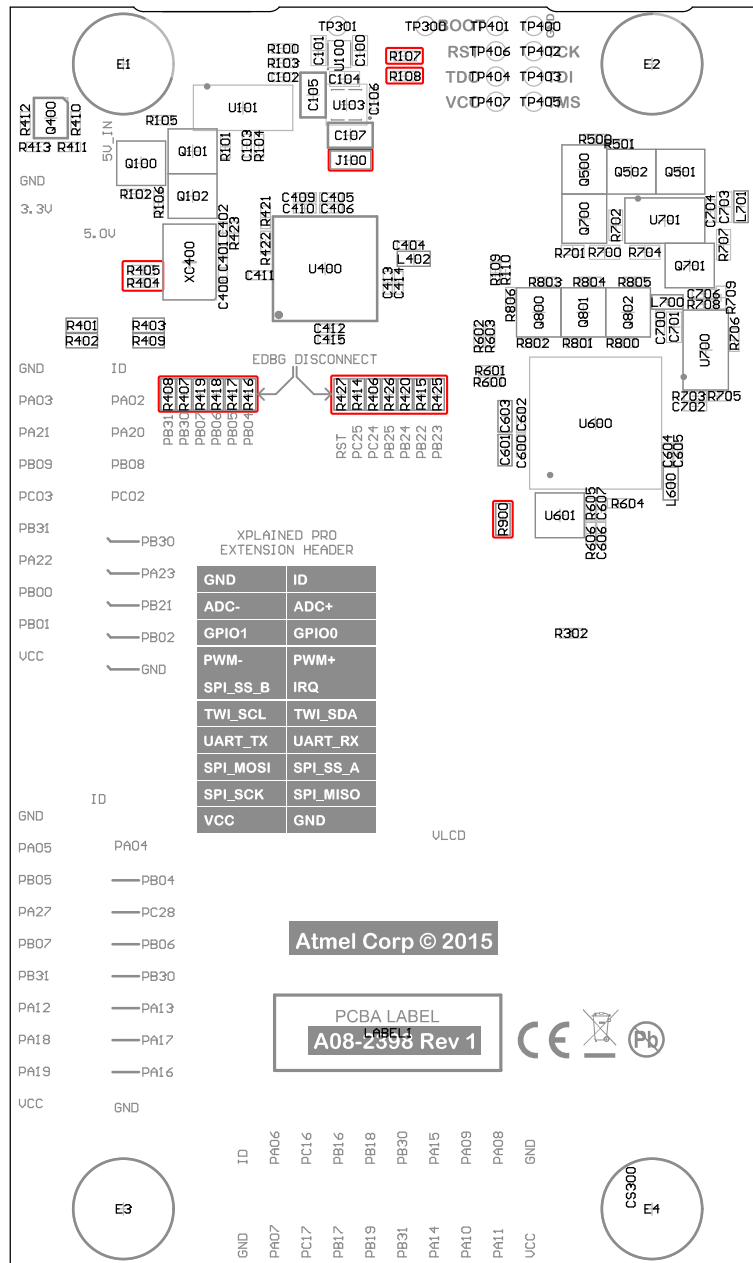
E1
E2
TP301 TP300 TP401 TP400
R100 C101 U100 C100 R107
R103 R108 TP406 TP402
C102 C105 C104 TP404 TP403
U101 U103 C106 TP407 TP405
RST CK TDI DI VC MS
R412 Q400 R410 R413 R411
R105 C107
5V_IN Q100 Q101 R101 C103 R104 J100
GND R102 R106 Q102
3.3V
5.0V
C409 C405 C410 C406 R421
R423 C402 R422
R405 R404 XC400 C401 C400 C411 U400
C404 L402 C413 C414
C412 C415
R401 R402 R403 R409
R509 R501
Q500 Q502 Q501
Q700 U701 C704 C703 L701
R702 R707
R701 R700 R704 Q701
R109 R110
R803 R804 R805
R806 Q800 Q801 Q802 L700 C706 R708 R709
C700 C701 U700 R706
R602 R603 R802 R801 R800
R601 R600
R703 R705 C702
EDBG DISCONNECT
GND ID
PA03 PA02
PA21 PA20
PB09 PB08
PC03 PC02
PB31 PB30
PA22 PA23
PB00 PB21
PB01 PB02
VCC GND
R408 R407 R419 R418 R417 R416
PB31 PB30 PB07 PB06 PB05 PB04
R427 R414 R406 R426 R420 R415 R425
RST PC25 PC24 PB25 PB24 PB22 PB23
C601 C603 C600 C602 U600 C604 C605
L600 R604
R900 U601 R606 R605 C606 C607
XPLAINED PRO
EXTENSION HEADER

| GND | ID |
|---|---|
| ADC- | ADC+ |
| GPIO1 | GPIO0 |
| PWM- | PWM+ |
| SPI_SS_B | IRQ |
| TWI_SCL | TWI_SDA |
| UART_TX | UART_RX |
| SPI_MOSI | SPI_SS_A |
| SPI_SCK | SPI_MISO |
| VCC | GND |

R302
ID
GND
PA05 PA04
PB05 PB04
PA27 PC28
PB07 PB06
PB31 PB30
PA12 PA13
PA18 PA17
PA19 PA16
VCC GND
VLCD
Atmel Corp © 2015
PCBA LABEL
LABEL1
A08-2398 Rev 1
CE
Pb
ID PA06 PC16 PB16 PB18 PB30 PA15 PA09 PA08 GND
GND PA07 PC17 PB17 PB19 PB31 PA14 PA10 PA11 VCC
E3
CS300
E4